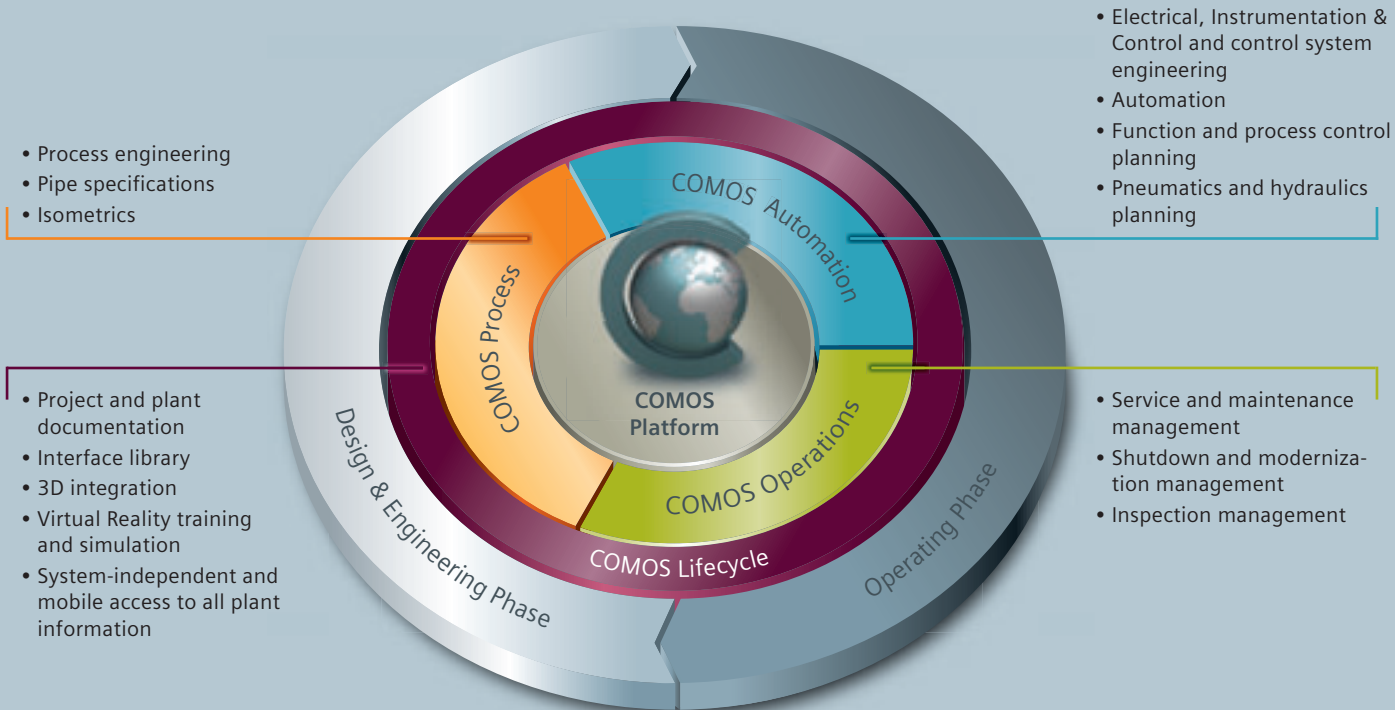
• Electrical, Instrumentation & Control and control system engineering
• Automation
• Function and process control planning
• Pneumatics and hydraulics planning

• Process engineering
• Pipe specifications
• Isometrics

COMOS Automation

COMOS Process

COMOS Platform

COMOS Operations

COMOS Lifecycle

• Project and plant documentation
• Interface library
• 3D integration
• Virtual Reality training and simulation
• System-independent and mobile access to all plant information

• Service and maintenance management
• Shutdown and modernization management
• Inspection management

Design & Engineering Phase

Operating Phase